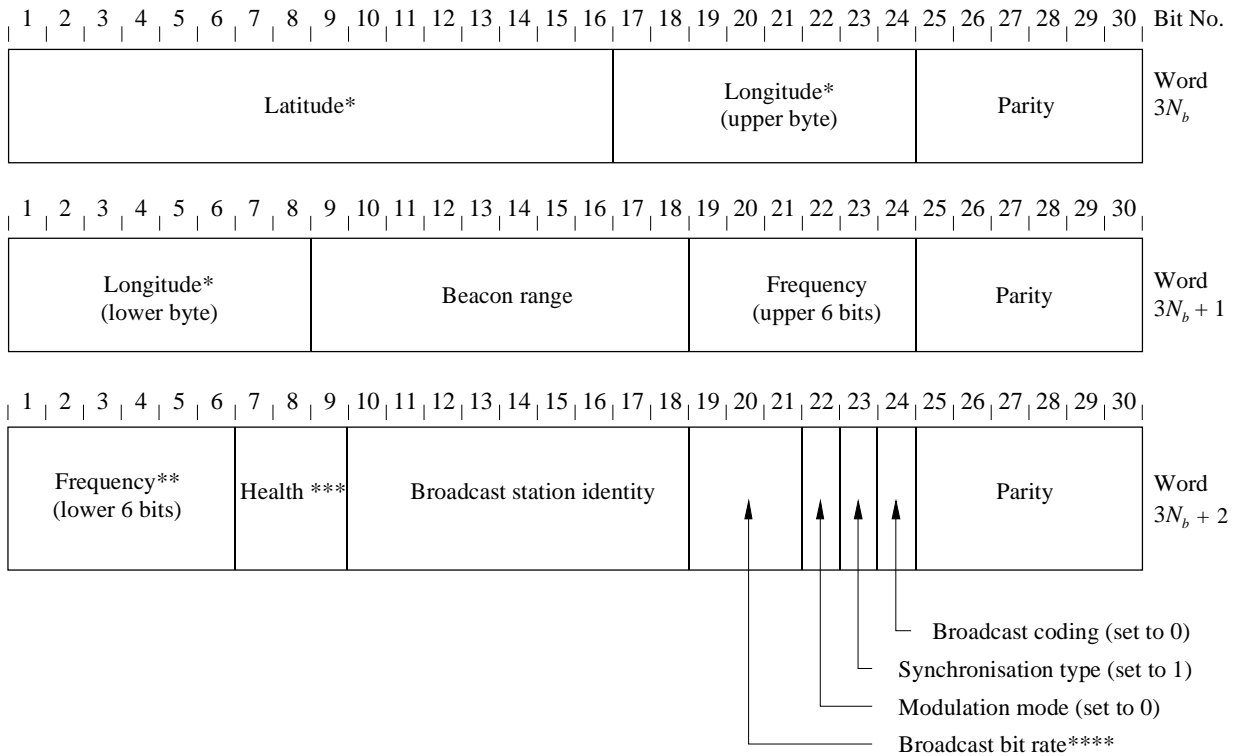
1 2 3 4 5 6 7 8 9 10 11 12 13 14 15 16 17 18 19 20 21 22 23 24 25 26 27 28 29 30 Bit No.

Latitude*

Longitude* (upper byte)

Parity

Word $3N_b$

1 2 3 4 5 6 7 8 9 10 11 12 13 14 15 16 17 18 19 20 21 22 23 24 25 26 27 28 29 30

Longitude* (lower byte)

Beacon range

Frequency (upper 6 bits)

Parity

Word $3N_b + 1$

1 2 3 4 5 6 7 8 9 10 11 12 13 14 15 16 17 18 19 20 21 22 23 24 25 26 27 28 29 30

Frequency** (lower 6 bits)

Health ***

Broadcast station identity

Parity

Word $3N_b + 2$

Broadcast coding (set to 0)

Synchronisation type (set to 1)

Modulation mode (set to 0)

Broadcast bit rate****